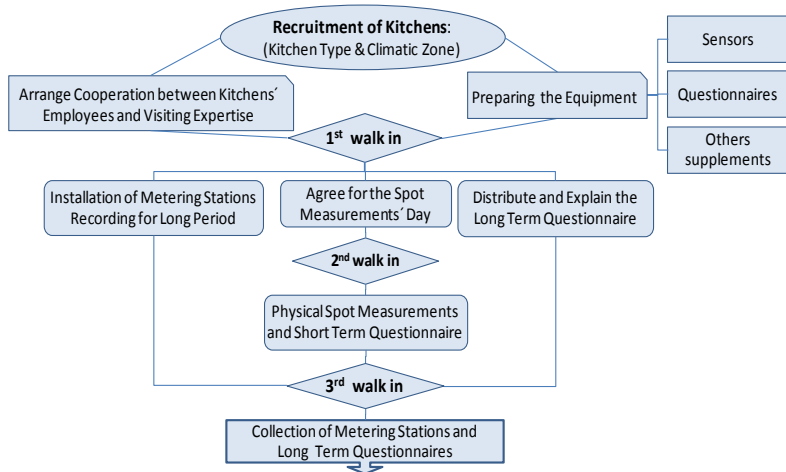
Recruitment of Kitchens:
(Kitchen Type & Climatic Zone)

Arrange Cooperation between Kitchens´ Employees and Visiting Expertise

Preparing the Equipment

Sensors

Questionnaires

Others supplements

1$^{st}$ walk in

Installation of Metering Stations Recording for Long Period

Agree for the Spot Measurements´ Day

Distribute and Explain the Long Term Questionnaire

2$^{nd}$ walk in

Physical Spot Measurements and Short Term Questionnaire

3$^{rd}$ walk in

Collection of Metering Stations and Long Term Questionnaires